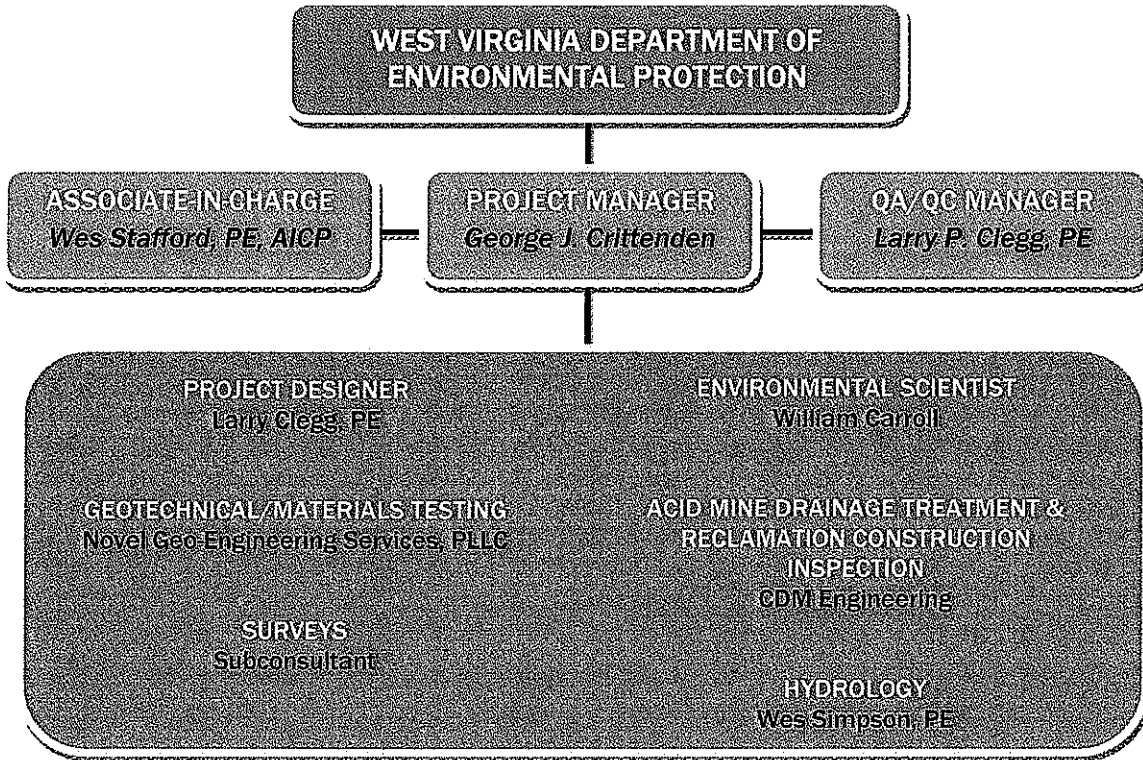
WEST VIRGINIA DEPARTMENT OF ENVIRONMENTAL PROTECTION

ASSOCIATE-IN-CHARGE
Wes Stafford, PE, AICP

PROJECT MANAGER
George J. Crittenden

QA/QC MANAGER
Larry P. Clegg, PE

PROJECT DESIGNER
Larry Clegg, PE

GEOTECHNICAL/MATERIALS TESTING
Novel Geo-Engineering Services, PLLC

SURVEYS
Subconsultant

ENVIRONMENTAL SCIENTIST
William Carroll

ACID MINE DRAINAGE TREATMENT & RECLAMATION CONSTRUCTION INSPECTION
CDM Engineering

HYDROLOGY
Wes Simpson, PE